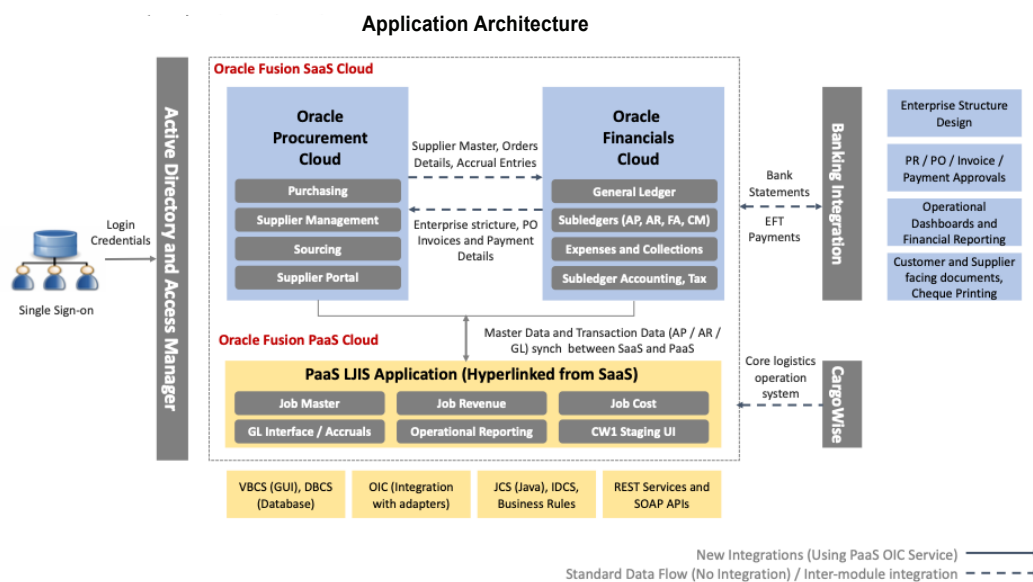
Application Architecture

Single Sign-on

Login Credentials

Active Directory and Access Manager

Oracle Fusion SaaS Cloud

Oracle Procurement Cloud

Purchasing

Supplier Management

Sourcing

Supplier Portal

Supplier Master, Orders Details, Accrual Entries

Enterprise stricture, PO Invoices and Payment Details

Oracle Financials Cloud

General Ledger

Subledgers (AP, AR, FA, CM)

Expenses and Collections

Subledger Accounting, Tax

Bank Statements

EFT Payments

Banking Integration

Enterprise Structure Design

PR / PO / Invoice / Payment Approvals

Operational Dashboards and Financial Reporting

Customer and Supplier facing documents, Cheque Printing

Oracle Fusion PaaS Cloud

Master Data and Transaction Data (AP / AR / GL) synch between SaaS and PaaS

PaaS LJIS Application (Hyperlinked from SaaS)

Job Master

Job Revenue

Job Cost

GL Interface / Accruals

Operational Reporting

CW1 Staging UI

Core logistics operation system

CargoWise

VBCS (GUI), DBCS (Database)

OIC (Integration with adapters)

JCS (Java), IDCS, Business Rules

REST Services and SOAP APIs

New Integrations (Using PaaS OIC Service)

Standard Data Flow (No Integration) / Inter-module integration